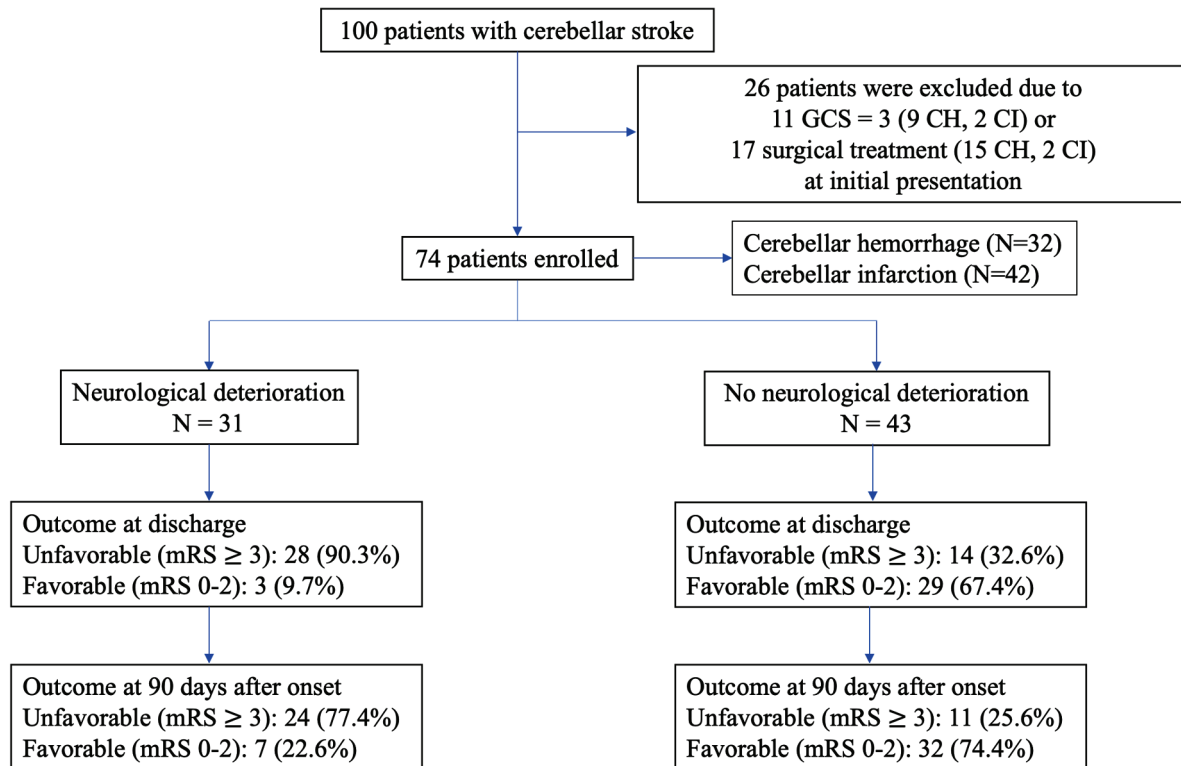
100 patients with cerebellar stroke

26 patients were excluded due to
11 GCS = 3 (9 CH, 2 CI) or
17 surgical treatment (15 CH, 2 CI)
at initial presentation

74 patients enrolled

Cerebellar hemorrhage (N=32)
Cerebellar infarction (N=42)

Neurological deterioration
N = 31

Outcome at discharge
Unfavorable (mRS $\geq$ 3): 28 (90.3%)
Favorable (mRS 0-2): 3 (9.7%)

Outcome at 90 days after onset
Unfavorable (mRS $\geq$ 3): 24 (77.4%)
Favorable (mRS 0-2): 7 (22.6%)

No neurological deterioration
N = 43

Outcome at discharge
Unfavorable (mRS $\geq$ 3): 14 (32.6%)
Favorable (mRS 0-2): 29 (67.4%)

Outcome at 90 days after onset
Unfavorable (mRS $\geq$ 3): 11 (25.6%)
Favorable (mRS 0-2): 32 (74.4%)